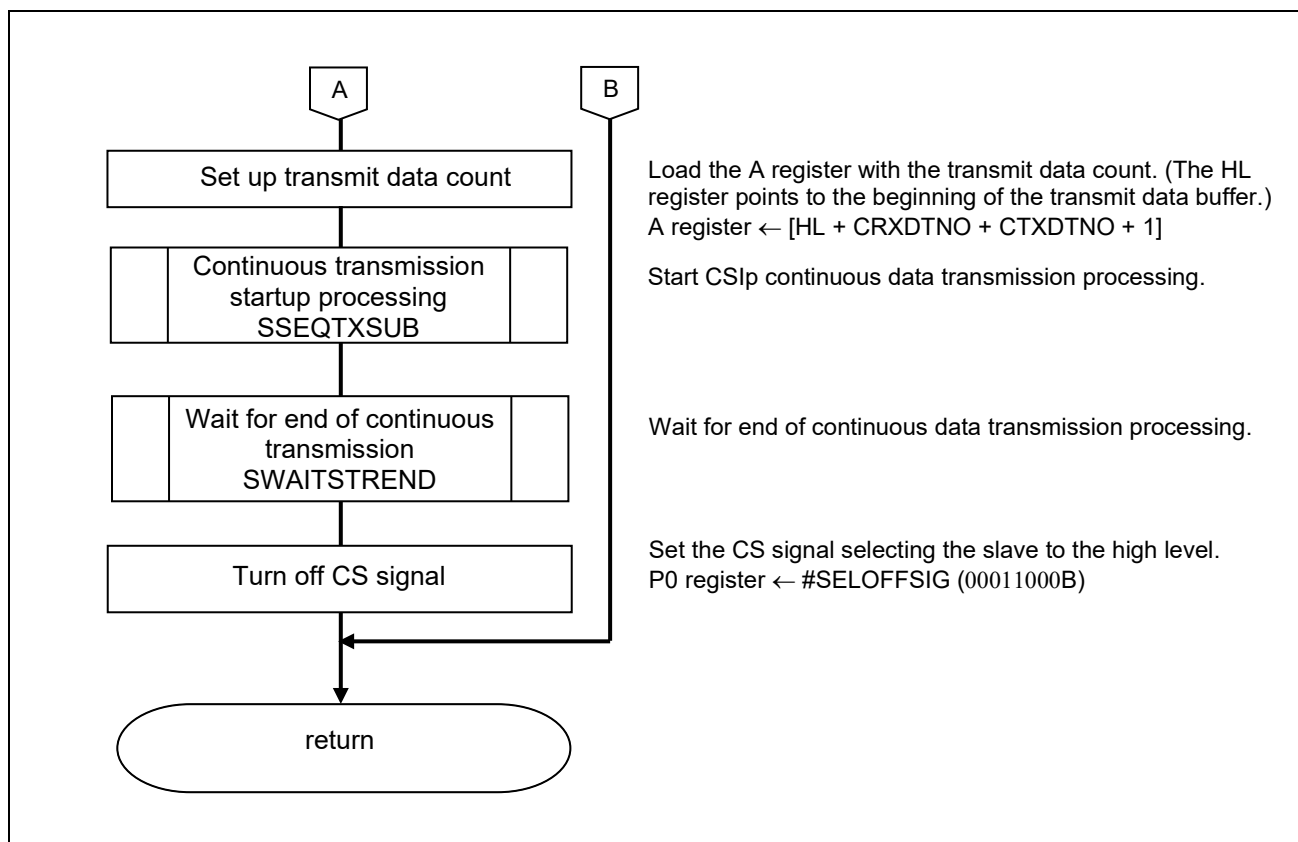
A

B

Set up transmit data count

Load the A register with the transmit data count. (The HL register points to the beginning of the transmit data buffer.)
A register ← [HL + CRXDTNO + CTXDTNO + 1]

Continuous transmission startup processing SSEQTXSUB

Start CSIp continuous data transmission processing.

Wait for end of continuous transmission SWAITSTREND

Wait for end of continuous data transmission processing.

Turn off CS signal

Set the CS signal selecting the slave to the high level.
P0 register ← #SELOFFSIG (00011000B)

return